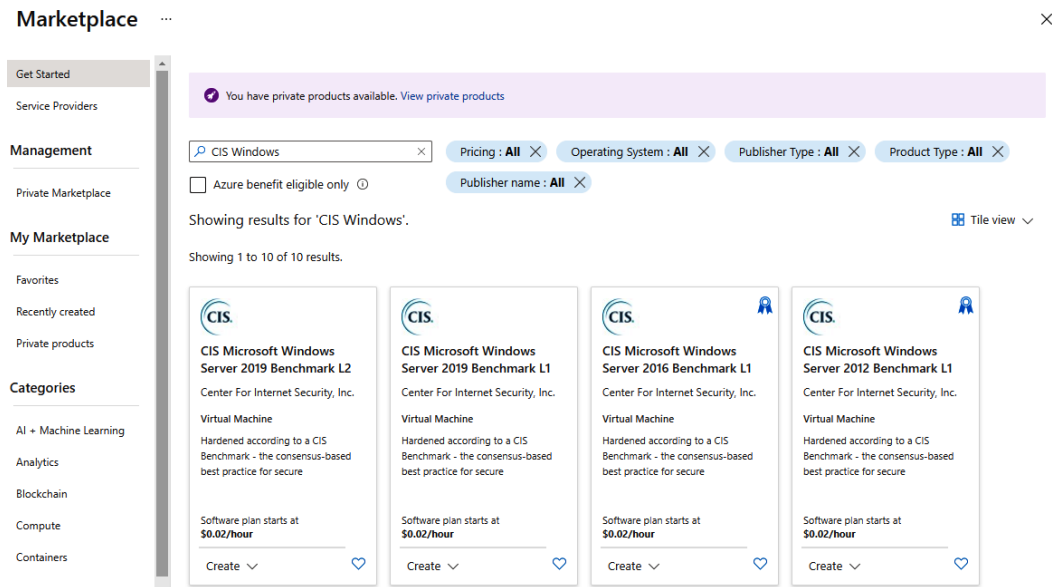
Marketplace ...

Get Started
Service Providers

Management
Private Marketplace

My Marketplace
Favorites
Recently created
Private products

Categories
AI + Machine Learning
Analytics
Blockchain
Compute
Containers

You have private products available. View private products

CIS Windows

Pricing : All
Operating System : All
Publisher Type : All
Product Type : All
Publisher name : All

Azure benefit eligible only

Showing results for 'CIS Windows'.

Tile view

Showing 1 to 10 of 10 results.

CIS.
CIS Microsoft Windows Server 2019 Benchmark L2
Center For Internet Security, Inc.
Virtual Machine
Hardened according to a CIS Benchmark - the consensus-based best practice for secure
Software plan starts at
$0.02/hour
Create

CIS.
CIS Microsoft Windows Server 2019 Benchmark L1
Center For Internet Security, Inc.
Virtual Machine
Hardened according to a CIS Benchmark - the consensus-based best practice for secure
Software plan starts at
$0.02/hour
Create

CIS.
CIS Microsoft Windows Server 2016 Benchmark L1
Center For Internet Security, Inc.
Virtual Machine
Hardened according to a CIS Benchmark - the consensus-based best practice for secure
Software plan starts at
$0.02/hour
Create

CIS.
CIS Microsoft Windows Server 2012 Benchmark L1
Center For Internet Security, Inc.
Virtual Machine
Hardened according to a CIS Benchmark - the consensus-based best practice for secure
Software plan starts at
$0.02/hour
Create